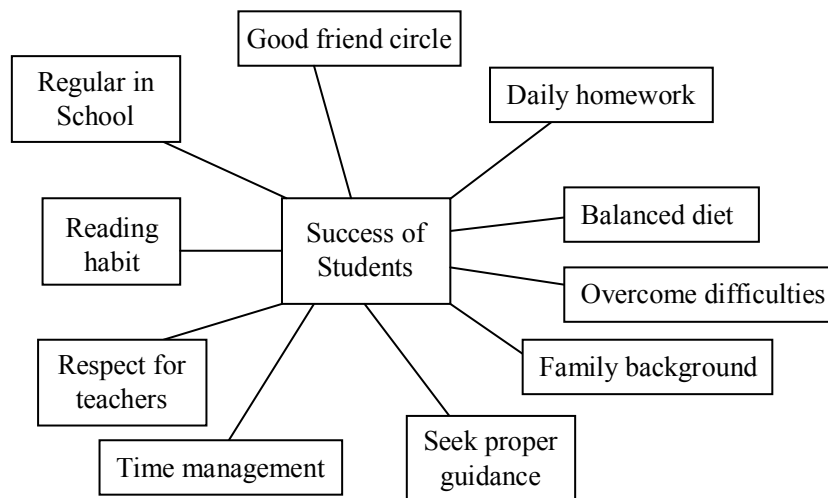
Success of Students

Good friend circle

Regular in School

Daily homework

Reading habit

Balanced diet

Overcome difficulties

Respect for teachers

Family background

Time management

Seek proper guidance